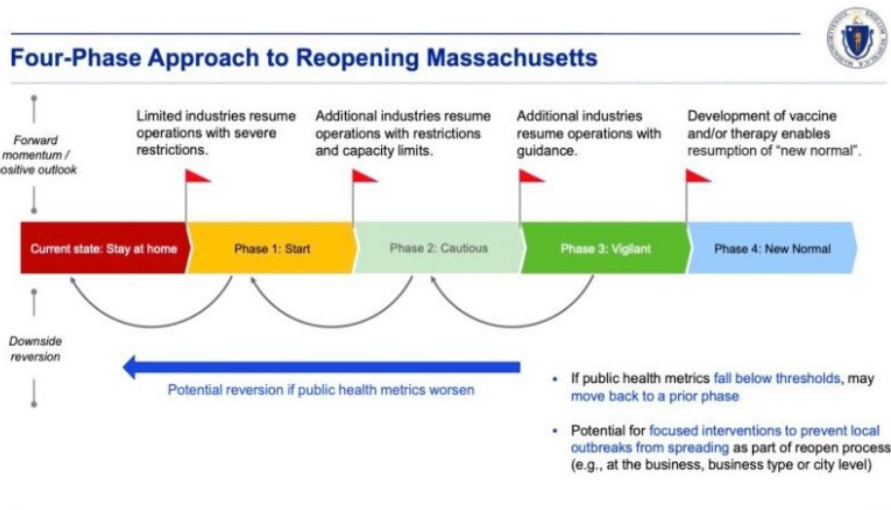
Four-Phase Approach to Reopening Massachusetts

Forward momentum / ositive outlook

Limited industries resume operations with severe restrictions.

Additional industries resume operations with restrictions and capacity limits.

Additional industries resume operations with guidance.

Development of vaccine and/or therapy enables resumption of "new normal".

Current state: Stay at home

Phase 1: Start

Phase 2: Cautious

Phase 3: Vigilant

Phase 4: New Normal

Downside reversion

Potential reversion if public health metrics worsen

• If public health metrics fall below thresholds, may move back to a prior phase

• Potential for focused interventions to prevent local outbreaks from spreading as part of reopen process (e.g., at the business, business type or city level)